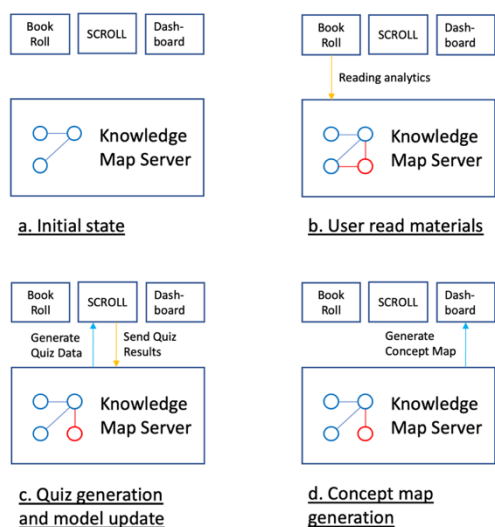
Book Roll

SCROLL

Dash-board

Knowledge Map Server

a. Initial state

Book Roll

SCROLL

Dash-board

Reading analytics

Knowledge Map Server

b. User read materials

Book Roll

SCROLL

Dash-board

Generate Quiz Data

Send Quiz Results

Knowledge Map Server

c. Quiz generation and model update

Book Roll

SCROLL

Dash-board

Generate Concept Map

Knowledge Map Server

d. Concept map generation